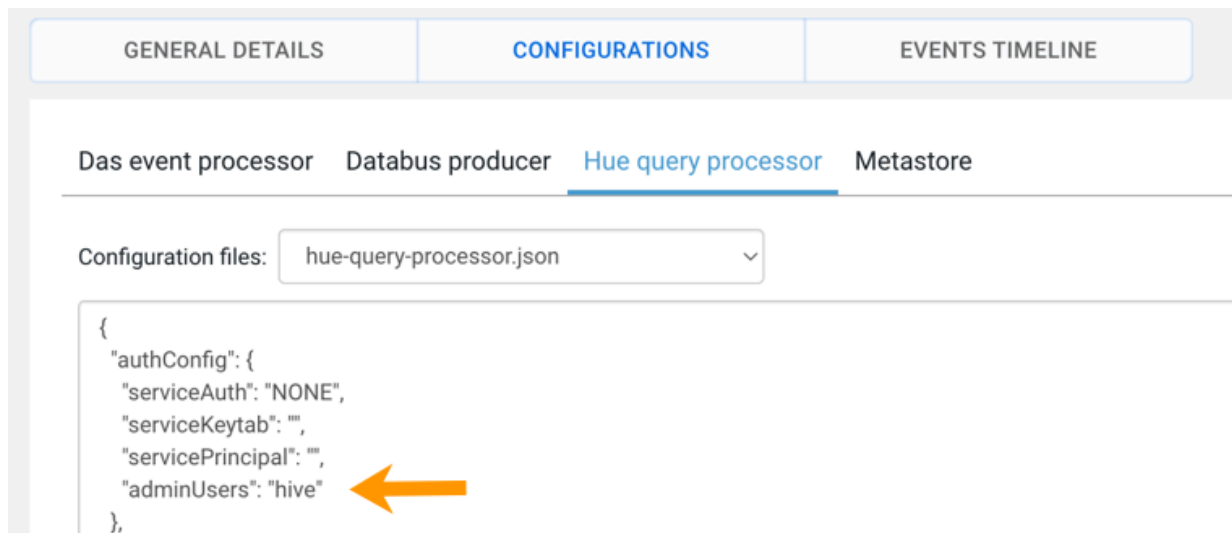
GENERAL DETAILS CONFIGURATIONS EVENTS TIMELINE

Das event processor Databus producer Hue query processor Metastore

Configuration files: hue-query-processor.json

{
"authConfig": {
"serviceAuth": "NONE",
"serviceKeytab": "",
"servicePrincipal": "",
"adminUsers": "hive"
},